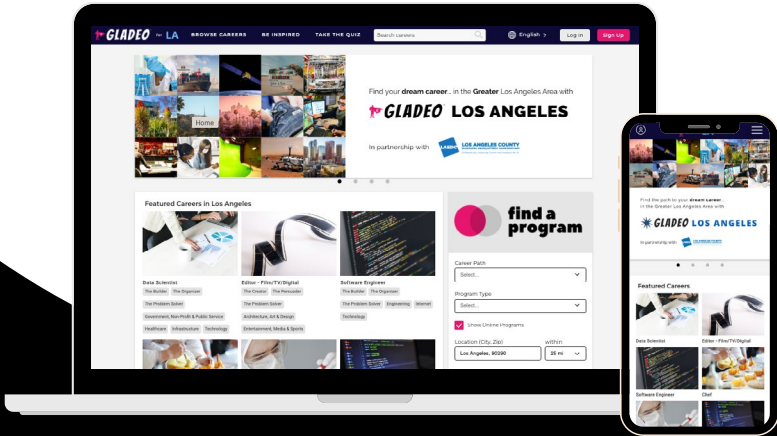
GLADEO for LA BROWSE CAREERS BE INSPIRED TAKE THE QUIZ Search careers English Log In Sign Up

Home

Find your dream career... in the Greater Los Angeles Area with

GLADEO LOS ANGELES

In partnership with LA COUNTY LOS ANGELES COUNTY

Featured Careers in Los Angeles

Data Scientist
The Builder The Organizer
The Problem Solver
Government, Non-Profit & Public Service
Healthcare Infrastructure Technology

Editor - Film/TV/Digital
The Creator The Persuader
The Problem Solver
Architecture, Art & Design
Entertainment, Media & Sports

Software Engineer
The Builder The Organizer
The Problem Solver Engineering Internet
Technology

find a program

Career Path
Select...

Program Type
Select...

Show Online Programs

Location (City, Zip)
Los Angeles, 90290

within
25 mi

Find the path to your dream career... in the Greater Los Angeles Area with

GLADEO LOS ANGELES

In partnership with LOS ANGELES COUNTY

Featured Careers

Data Scientist

Editor - Film/TV/Digital

Software Engineer

Chef